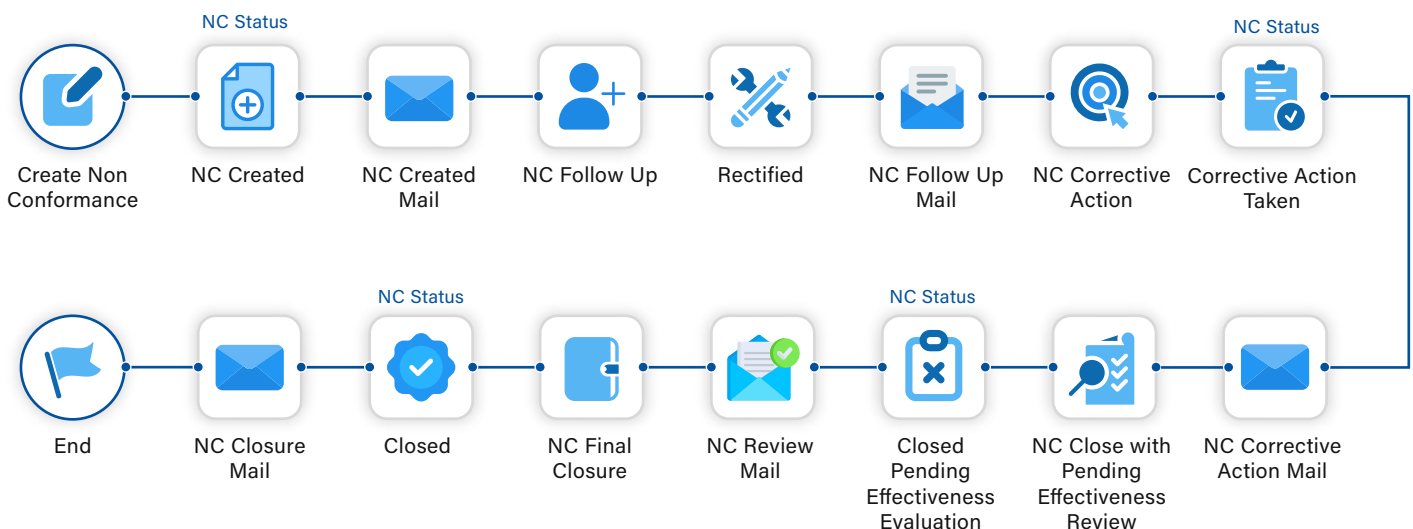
NC Status

Create Non Conformance

NC Created

NC Created Mail

NC Follow Up

Rectified

NC Follow Up Mail

NC Corrective Action

NC Status

Corrective Action Taken

End

NC Closure Mail

NC Status

Closed

NC Final Closure

NC Review Mail

NC Status

Closed Pending Effectiveness Evaluation

NC Close with Pending Effectiveness Review

NC Corrective Action Mail